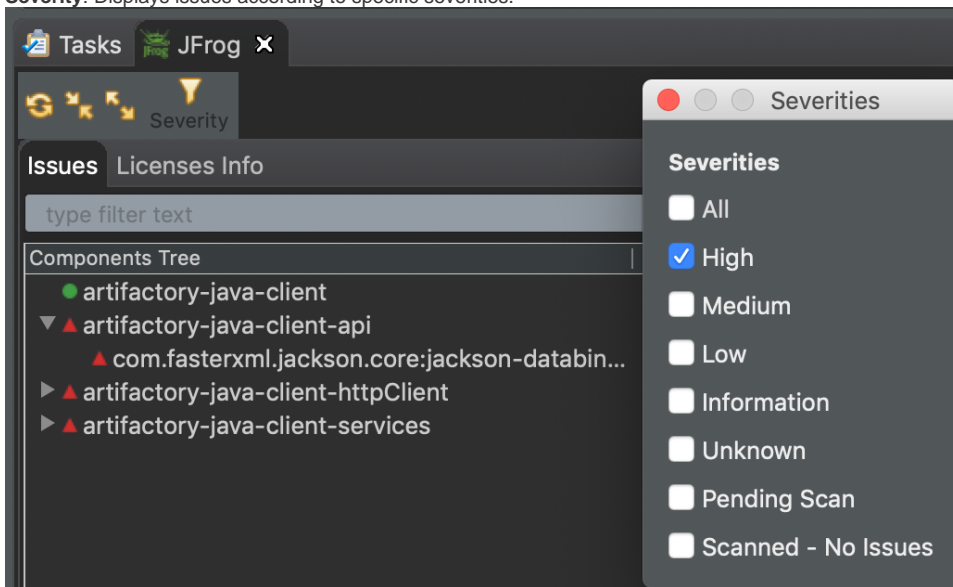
Severity: Displays issues according to specific severities.

Tasks JFrog

Severity

Issues Licenses Info

type filter text

Components Tree

artifactory-java-client

artifactory-java-client-api

com.fasterxml.jackson.core:jackson-databin...

artifactory-java-client-httpClient

artifactory-java-client-services

Severities

Severities

All

High

Medium

Low

Information

Unknown

Pending Scan

Scanned - No Issues